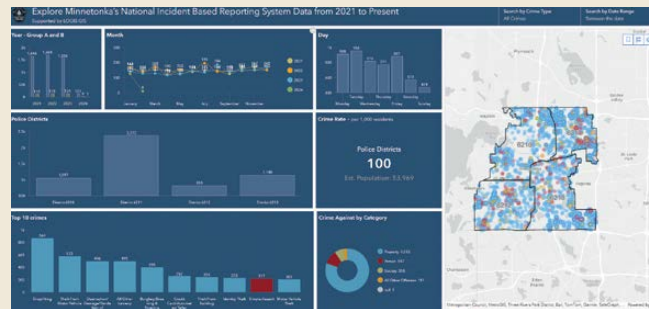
Explore Minnetonka's National Incident Based Reporting System Data from 2021 to Present
Supported by LOGIS GIS

Search by Crime Type
All Crimes

Search by Date Range
Between the date

Year - Group A and B

Month

2021
2022
2023
2024

January
March
May
July
September
November

Day

Monday
Wednesday
Friday
Sunday

Police Districts

District 4010
District 4011
District 4012
District 4013

Crime Rate - per 1,000 residents

Police Districts
100
Est. Population: 53,969

Top 10 crimes

Shoplifting
Theft From Motor Vehicle
Destruction/Damage/Vandalism
All Other Larceny
Burglary/Breaking & Entering
Credit Card/Automated Teller
Theft From Building
Identity Theft
Simple Assault
Motor Vehicle Theft

Crime Against by Category

Property
Person
Society
All Other Offenses
Not

Metropolitan Council, MetroGIS, Three Rivers Park District, Esri, TomTom, Garmin, SafeGraph | Powered by Esri